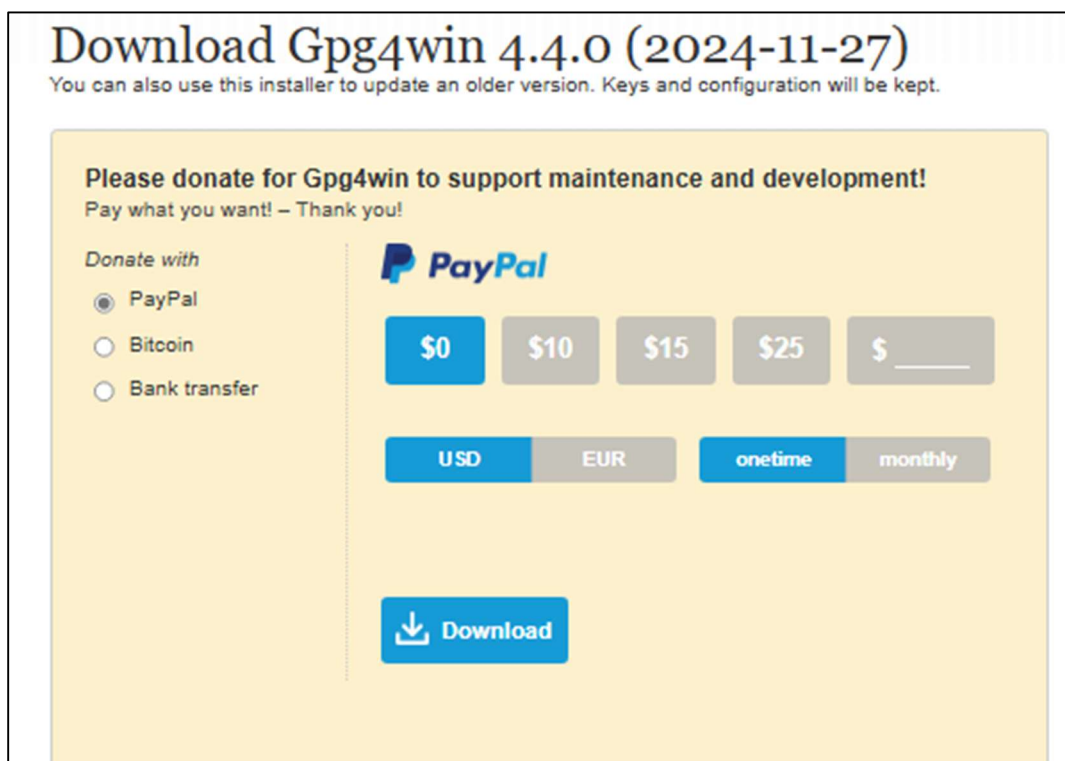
Download Gpg4win 4.4.0 (2024-11-27)
You can also use this installer to update an older version. Keys and configuration will be kept.

Please donate for Gpg4win to support maintenance and development!
Pay what you want! – Thank you!

Donate with
PayPal
Bitcoin
Bank transfer

PayPal

$0 $10 $15 $25 $ _____

USD EUR onetime monthly

Download